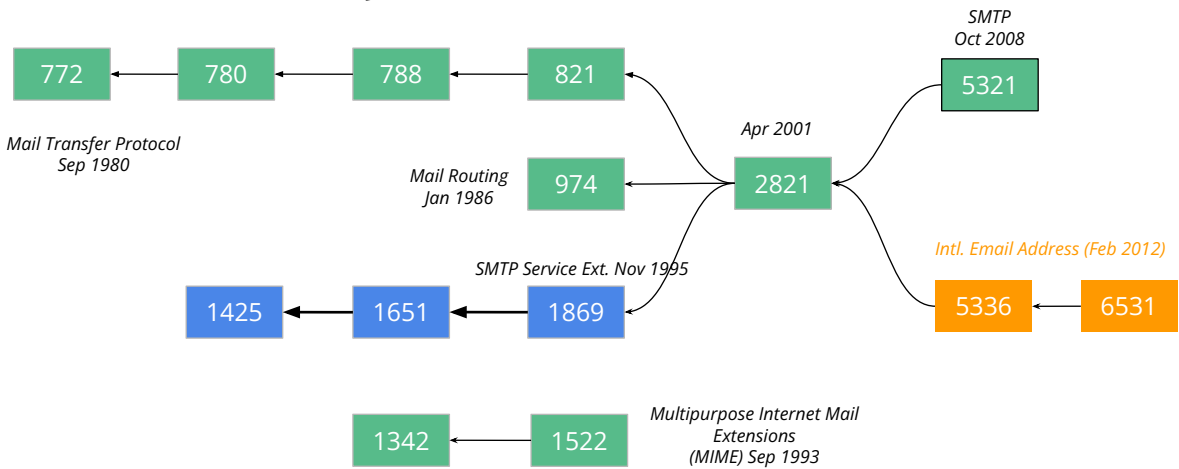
SMTP
Oct 2008

772

780

788

821

5321

Mail Transfer Protocol
Sep 1980

Apr 2001

Mail Routing
Jan 1986

974

2821

Intl. Email Address (Feb 2012)

SMTP Service Ext. Nov 1995

1425

1651

1869

5336

6531

1342

1522

Multipurpose Internet Mail Extensions (MIME) Sep 1993